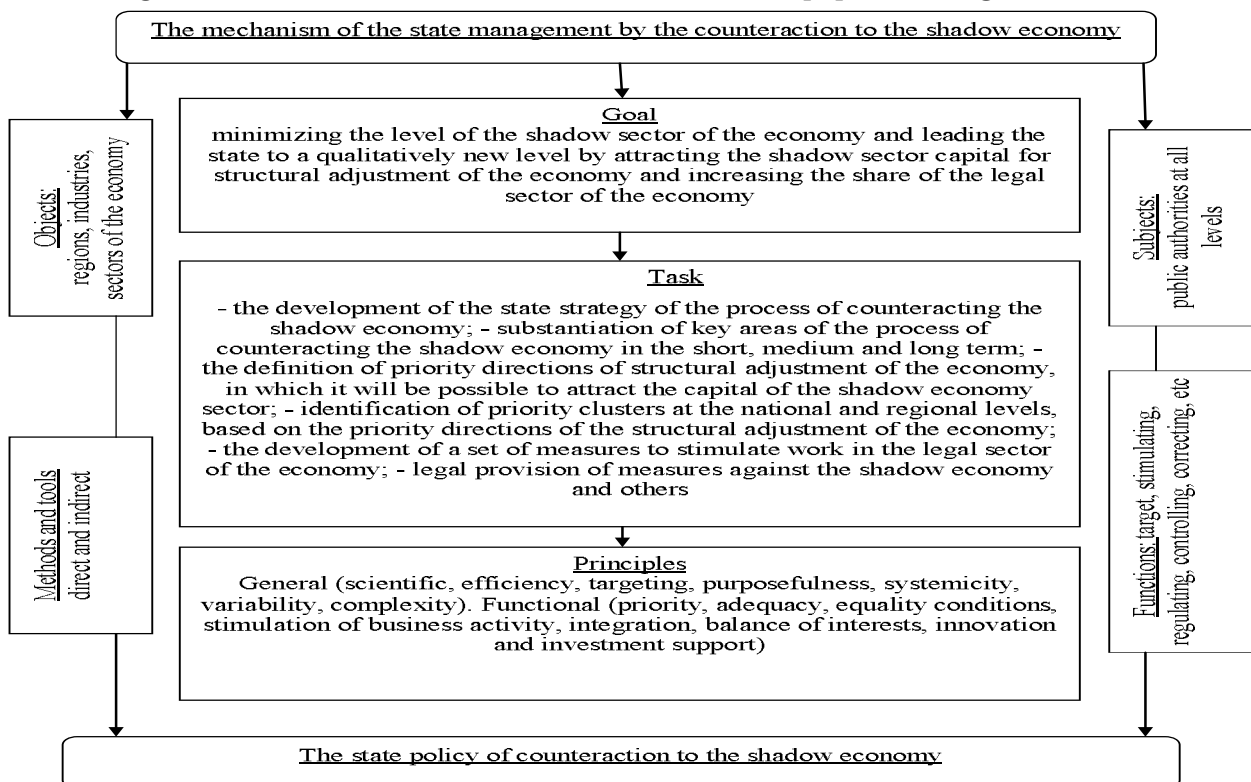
The mechanism of the state management by the counteraction to the shadow economy

Objects: regions, industries, sectors of the economy

Methods and tools direct and indirect

Goal
minimizing the level of the shadow sector of the economy and leading the state to a qualitatively new level by attracting the shadow sector capital for structural adjustment of the economy and increasing the share of the legal sector of the economy

Task
- the development of the state strategy of the process of counteracting the shadow economy; - substantiation of key areas of the process of counteracting the shadow economy in the short, medium and long term; - the definition of priority directions of structural adjustment of the economy, in which it will be possible to attract the capital of the shadow economy sector; - identification of priority clusters at the national and regional levels, based on the priority directions of the structural adjustment of the economy; - the development of a set of measures to stimulate work in the legal sector of the economy; - legal provision of measures against the shadow economy and others

Principles
General (scientific, efficiency, targeting, purposefulness, systemicity, variability, complexity). Functional (priority, adequacy, equality conditions, stimulation of business activity, integration, balance of interests, innovation and investment support)

Subjects: public authorities at all levels

Functions: target, stimulating, regulating, controlling, correcting, etc

The state policy of counteraction to the shadow economy